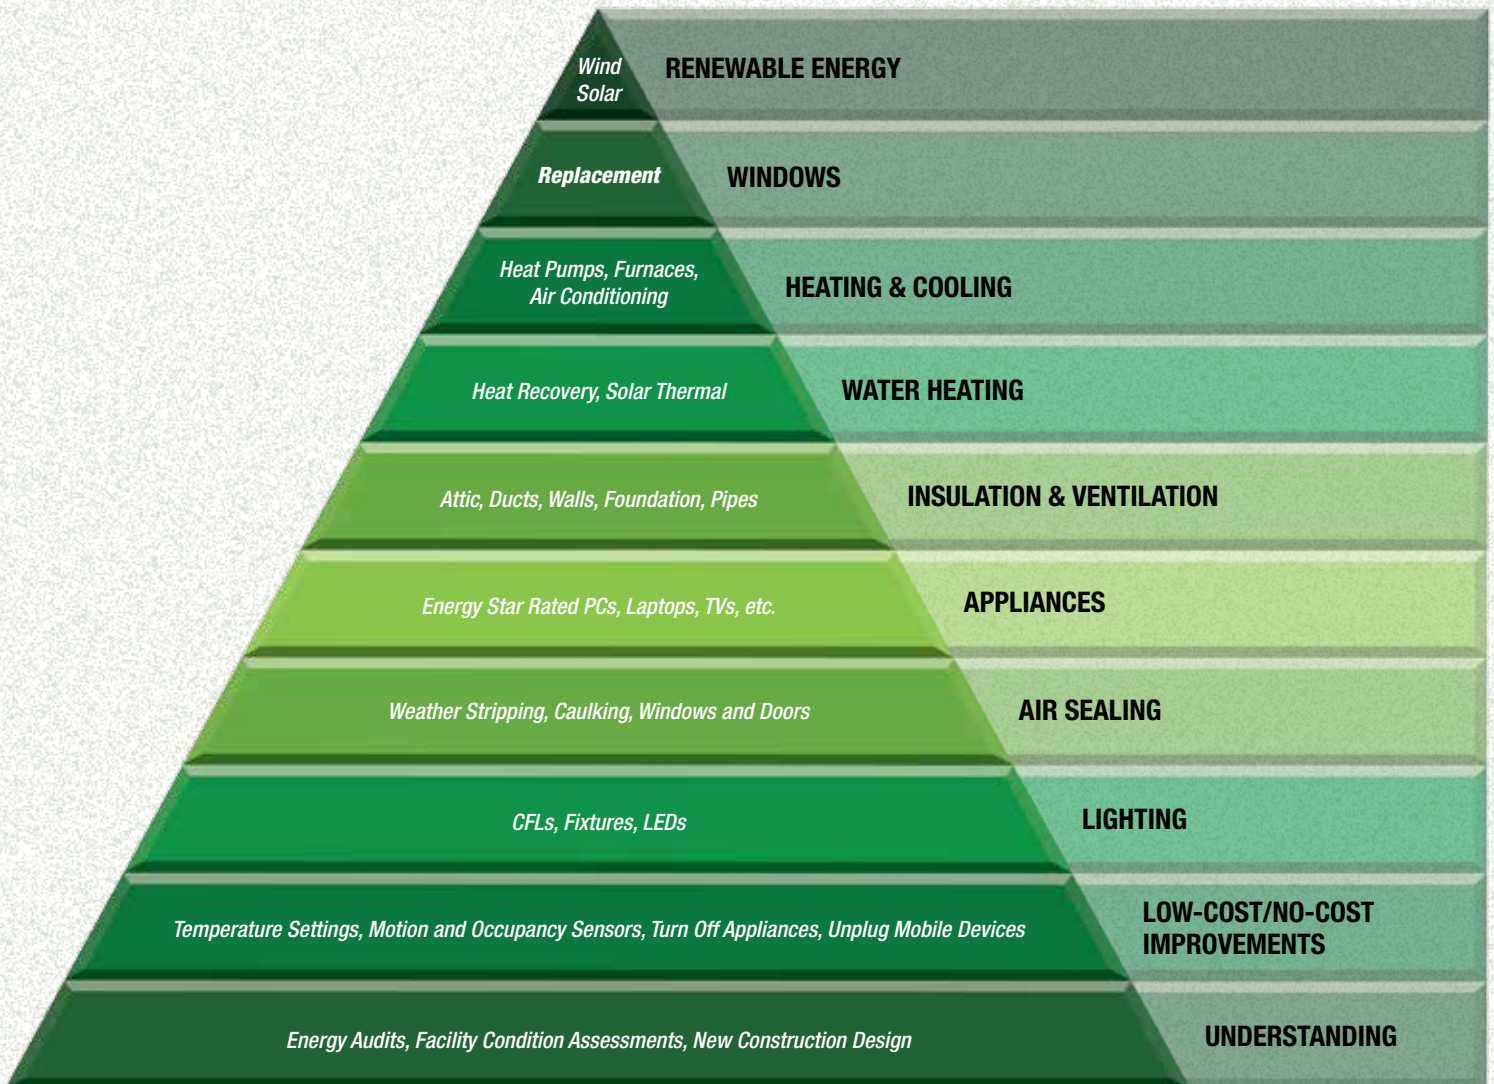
Wind
Solar
RENEWABLE ENERGY

Replacement
WINDOWS

Heat Pumps, Furnaces, Air Conditioning
HEATING & COOLING

Heat Recovery, Solar Thermal
WATER HEATING

Attic, Ducts, Walls, Foundation, Pipes
INSULATION & VENTILATION

Energy Star Rated PCs, Laptops, TVs, etc.
APPLIANCES

Weather Stripping, Caulking, Windows and Doors
AIR SEALING

CFLs, Fixtures, LEDs
LIGHTING

Temperature Settings, Motion and Occupancy Sensors, Turn Off Appliances, Unplug Mobile Devices
LOW-COST/NO-COST IMPROVEMENTS

Energy Audits, Facility Condition Assessments, New Construction Design
UNDERSTANDING